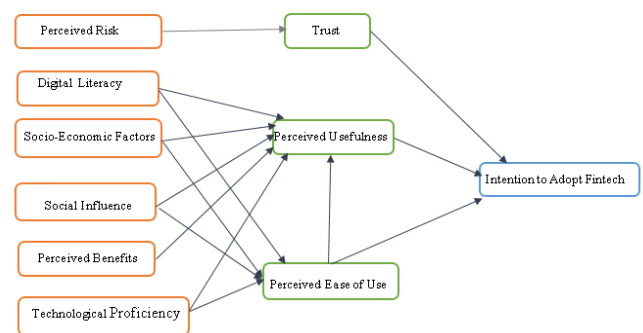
Perceived Risk

Trust

Digital Literacy

Socio-Economic Factors

Perceived Usefulness

Intention to Adopt Fintech

Social Influence

Perceived Benefits

Perceived Ease of Use

Technological Proficiency